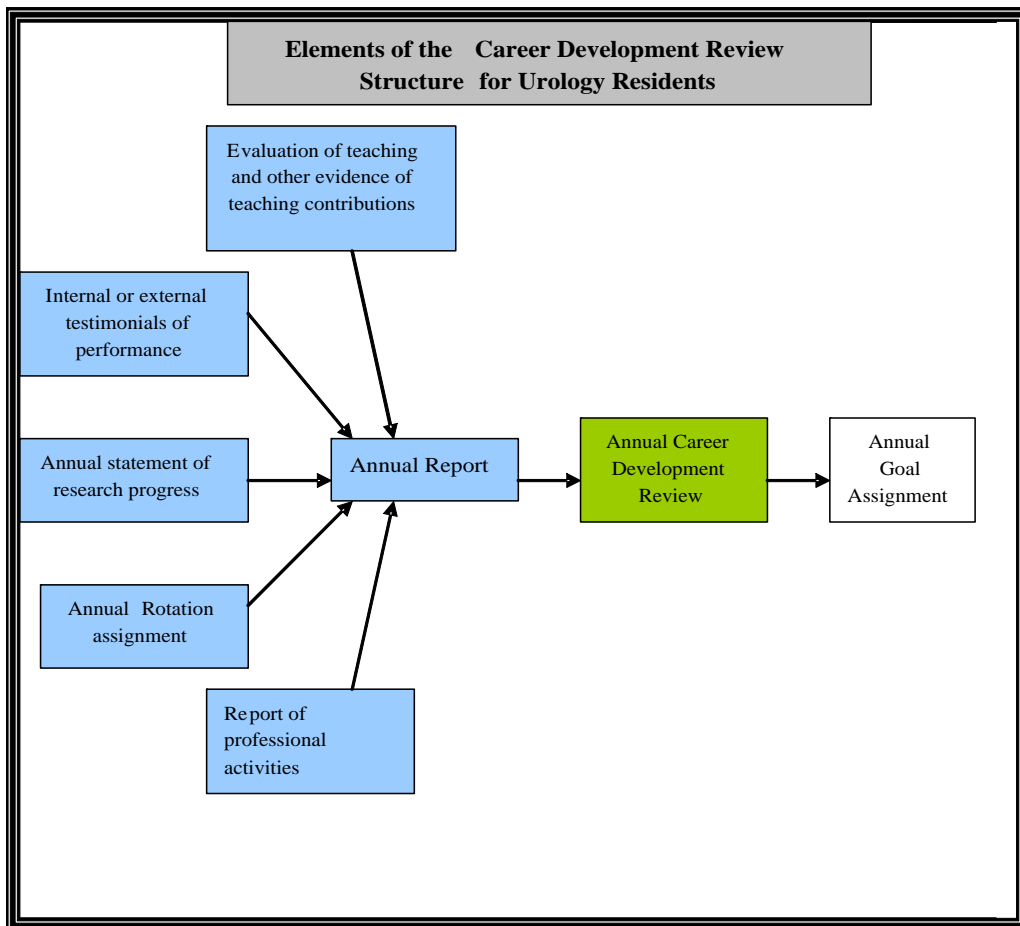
Elements of the Career Development Review Structure for Urology Residents

Evaluation of teaching and other evidence of teaching contributions

Internal or external testimonials of performance

Annual statement of research progress

Annual Report

Annual Career Development Review

Annual Goal Assignment

Annual Rotation assignment

Report of professional activities